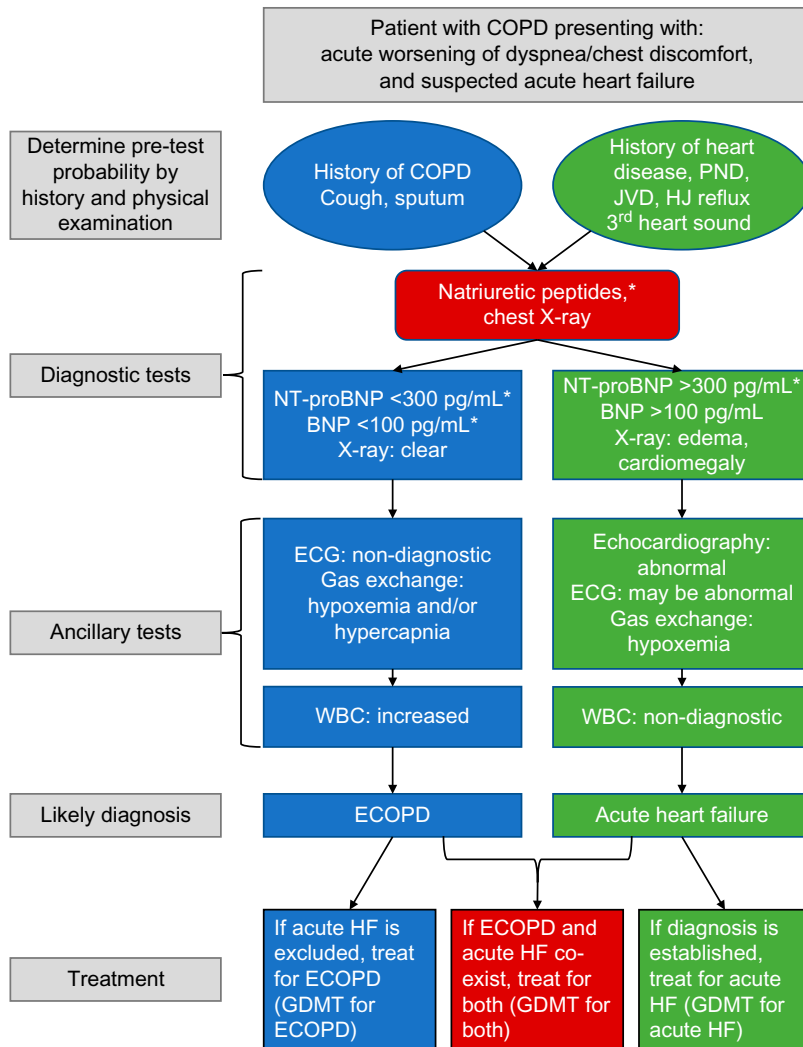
Patient with COPD presenting with:
acute worsening of dyspnea/chest discomfort,
and suspected acute heart failure

Determine pre-test probability by history and physical examination

History of COPD
Cough, sputum

History of heart disease, PND, JVD, HJ reflux
3$^{rd}$ heart sound

Diagnostic tests

Natriuretic peptides,*
chest X-ray

NT-proBNP <300 pg/mL*
BNP <100 pg/mL*
X-ray: clear

NT-proBNP >300 pg/mL*
BNP >100 pg/mL
X-ray: edema, cardiomegaly

Ancillary tests

ECG: non-diagnostic
Gas exchange: hypoxemia and/or hypercapnia

Echocardiography: abnormal
ECG: may be abnormal
Gas exchange: hypoxemia

WBC: increased

WBC: non-diagnostic

Likely diagnosis

ECOPD

Acute heart failure

Treatment

If acute HF is excluded, treat for ECOPD (GDMT for ECOPD)

If ECOPD and acute HF co-exist, treat for both (GDMT for both)

If diagnosis is established, treat for acute HF (GDMT for acute HF)